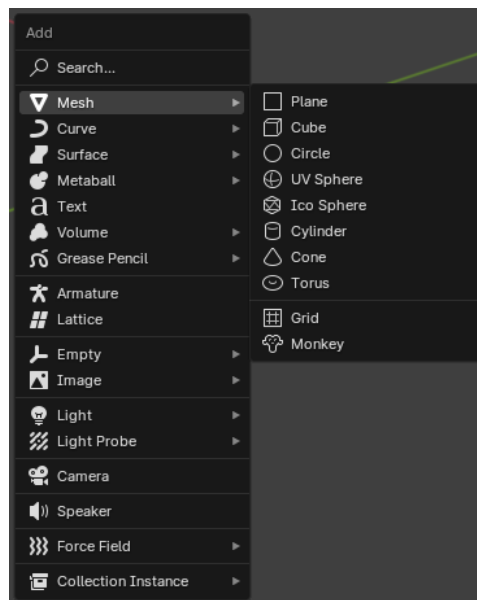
Add

Search...

Mesh
Curve
Surface
Metaball
Text
Volume
Grease Pencil

Armature
Lattice

Empty
Image

Light
Light Probe

Camera

Speaker

Force Field

Collection Instance

Plane
Cube
Circle
UV Sphere
Ico Sphere
Cylinder
Cone
Torus

Grid
Monkey